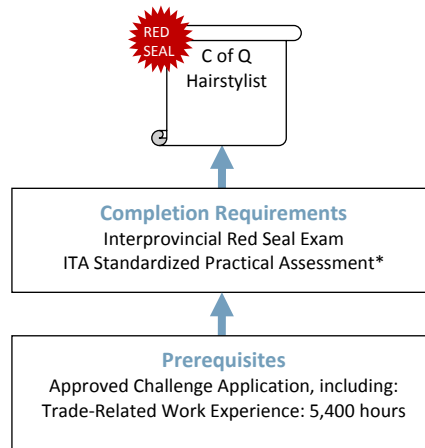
RED SEAL

C of Q
Hairstylist

Completion Requirements
Interprovincial Red Seal Exam
ITA Standardized Practical Assessment*

Prerequisites
Approved Challenge Application, including:
Trade-Related Work Experience: 5,400 hours